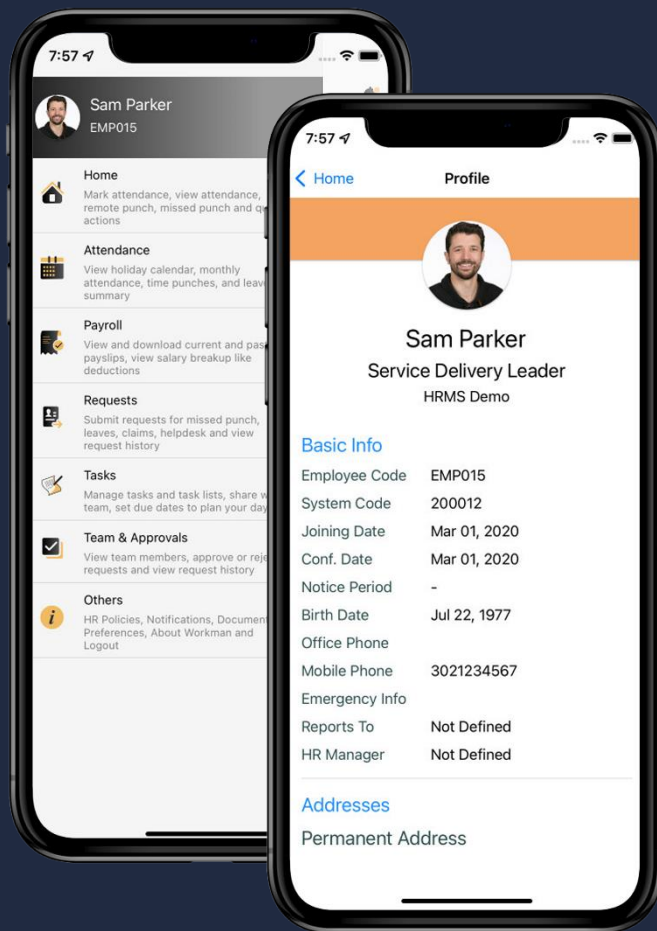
7:57

Sam Parker
EMP015

Home
Mark attendance, view attendance, remote punch, missed punch and q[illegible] actions

Attendance
View holiday calendar, monthly attendance, time punches, and leav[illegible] summary

Payroll
View and download current and pas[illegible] payslips, view salary breakup like deductions

Requests
Submit requests for missed punch, leaves, claims, helpdesk and view request history

Tasks
Manage tasks and task lists, share w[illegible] team, set due dates to plan your day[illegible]

Team & Approvals
View team members, approve or rej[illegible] requests and view request history

Others
HR Policies, Notifications, Document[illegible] Preferences, About Workman and Logout

7:57

Home
Profile

Sam Parker
Service Delivery Leader
HRMS Demo

Basic Info

| | |
|---|---|
| Employee Code | EMP015 |
| System Code | 200012 |
| Joining Date | Mar 01, 2020 |
| Conf. Date | Mar 01, 2020 |
| Notice Period | - |
| Birth Date | Jul 22, 1977 |
| Office Phone | |
| Mobile Phone | 3021234567 |
| Emergency Info | |
| Reports To | Not Defined |
| HR Manager | Not Defined |

Addresses
Permanent Address